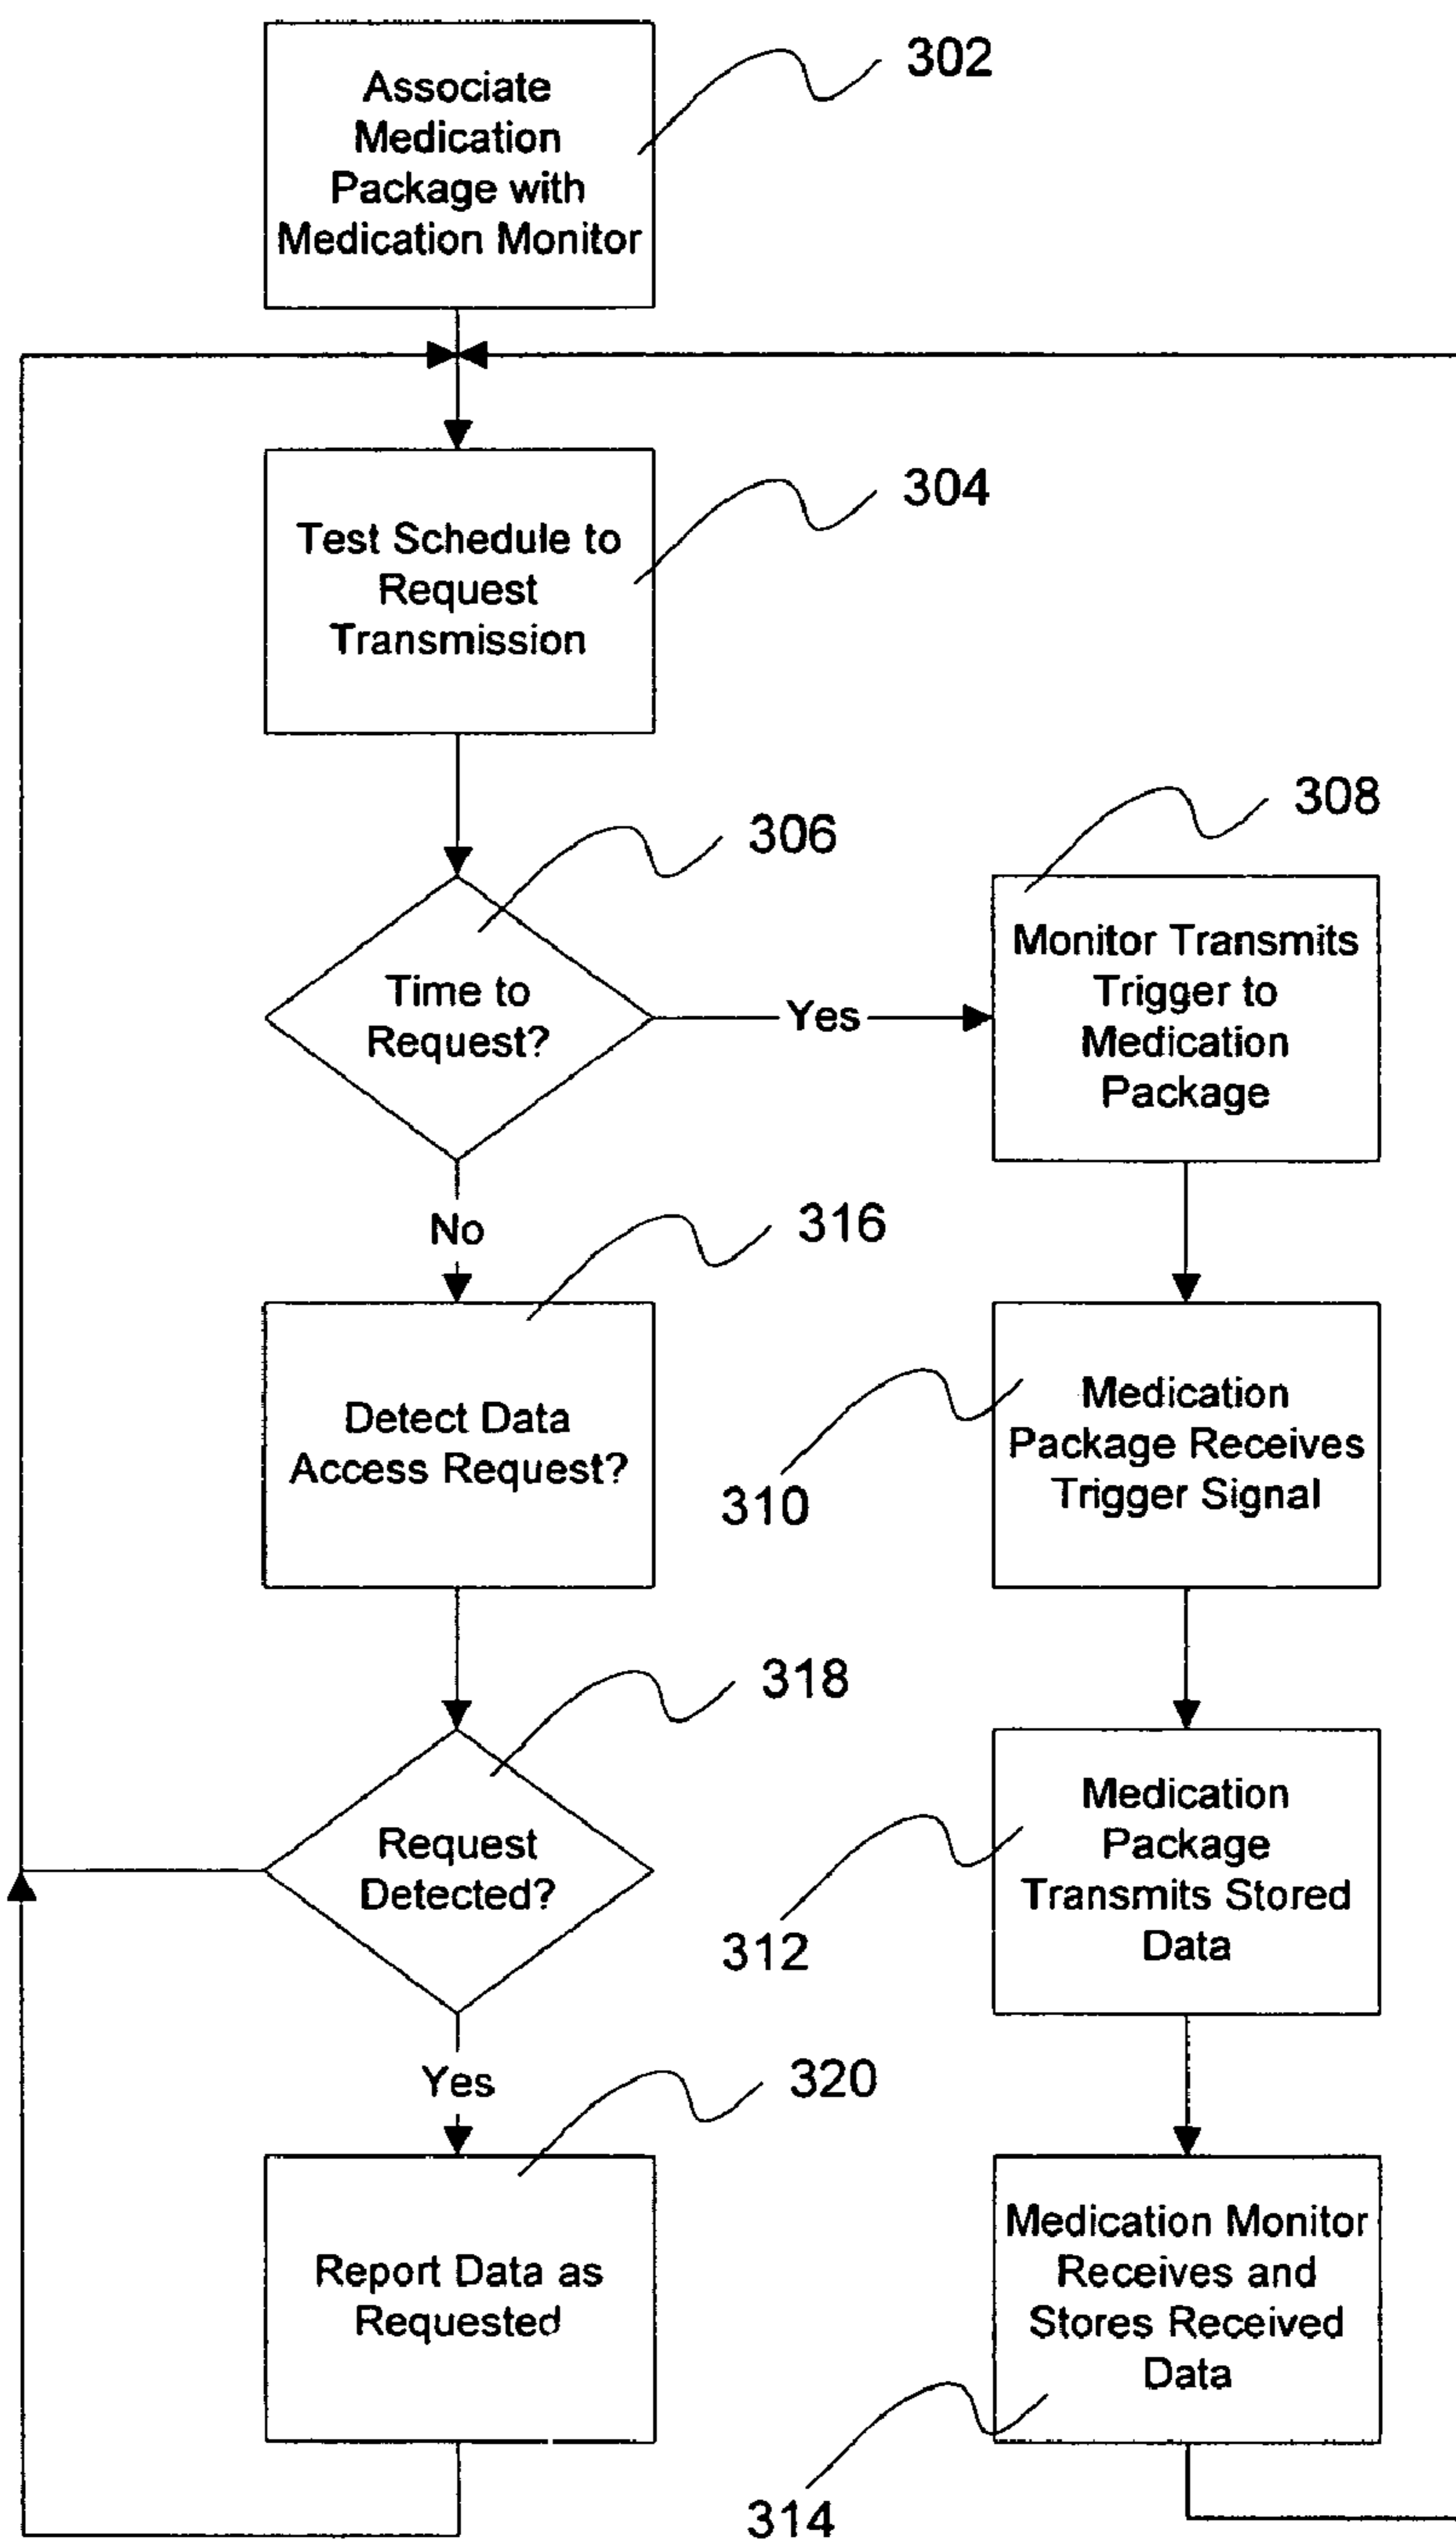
Associate Medication Package with Medication Monitor

302

Test Schedule to Request Transmission

304

306

Time to Request?

Yes

308

Monitor Transmits Trigger to Medication Package

No

316

Detect Data Access Request?

Medication Package Receives Trigger Signal

310

318

Request Detected?

Medication Package Transmits Stored Data

312

Yes

320

Report Data as Requested

Medication Monitor Receives and Stores Received Data

314